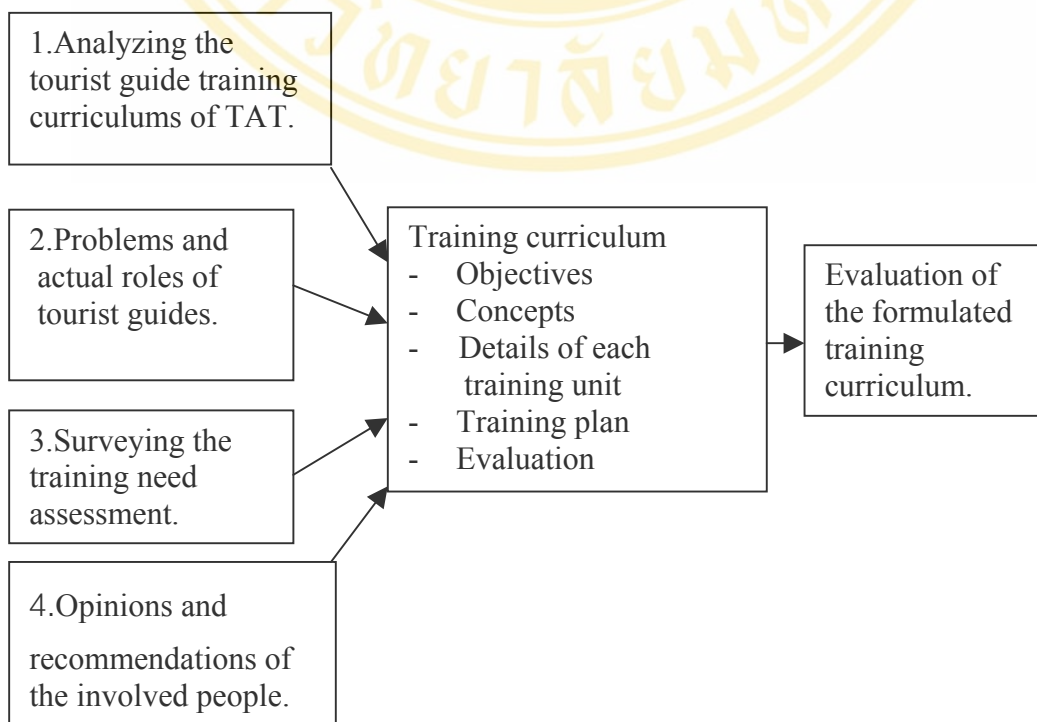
1.Analyzing the tourist guide training curriculums of TAT.

2.Problems and actual roles of tourist guides.

3.Surveying the training need assessment.

4.Opinions and recommendations of the involved people.

Training curriculum
- Objectives
- Concepts
- Details of each training unit
- Training plan
- Evaluation

Evaluation of the formulated training curriculum.